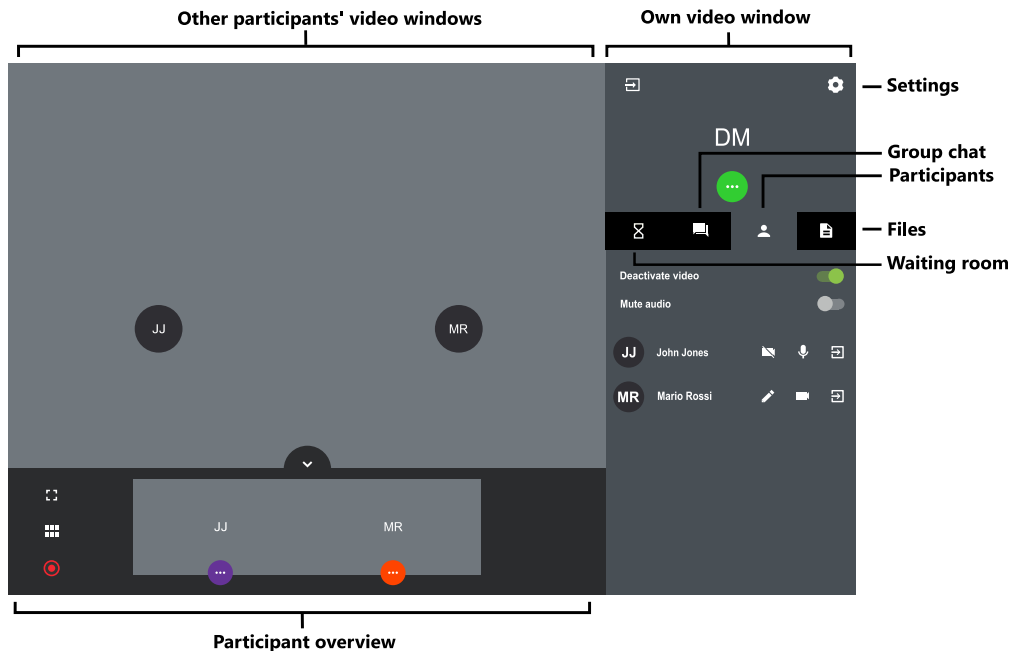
Other participants' video windows

Own video window

Settings

DM

Group chat

Participants

Files

Waiting room

Deactivate video

Mute audio

JJ

MR

JJ John Jones

MR Mario Rossi

JJ

MR

Participant overview